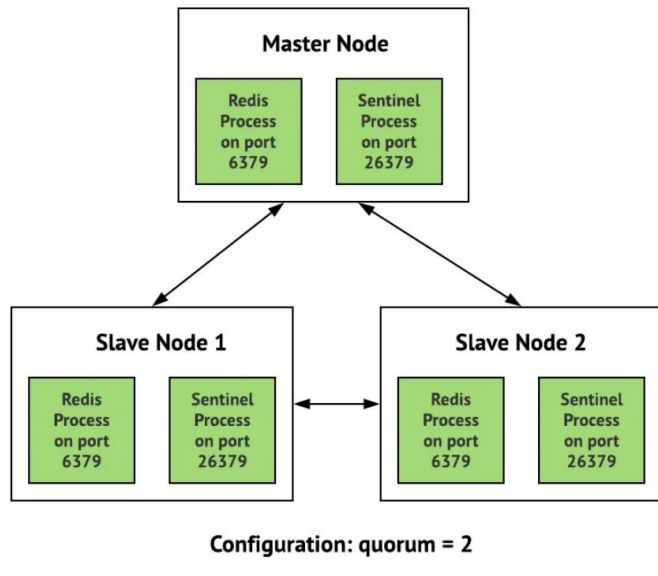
Master Node

Redis Process on port 6379

Sentinel Process on port 26379

Slave Node 1

Redis Process on port 6379

Sentinel Process on port 26379

Slave Node 2

Redis Process on port 6379

Sentinel Process on port 26379

Configuration: quorum = 2